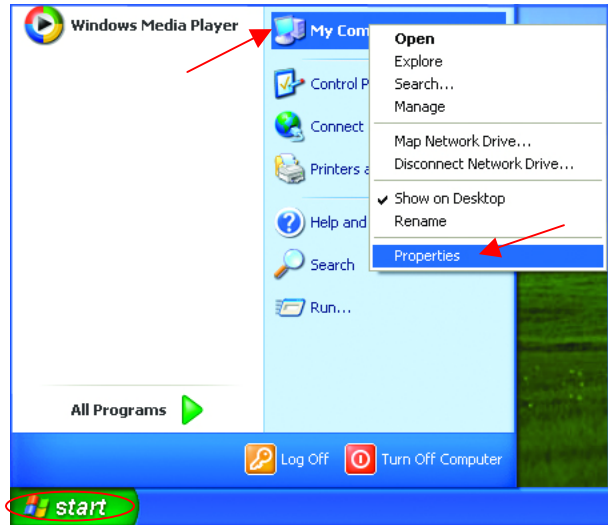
Windows Media Player

My Com

Control P

Connect

Printers a

Help and

Search

Run...

Open
Explore
Search...
Manage
Map Network Drive...
Disconnect Network Drive...
Show on Desktop
Rename
Properties

All Programs

Log Off

Turn Off Computer

start